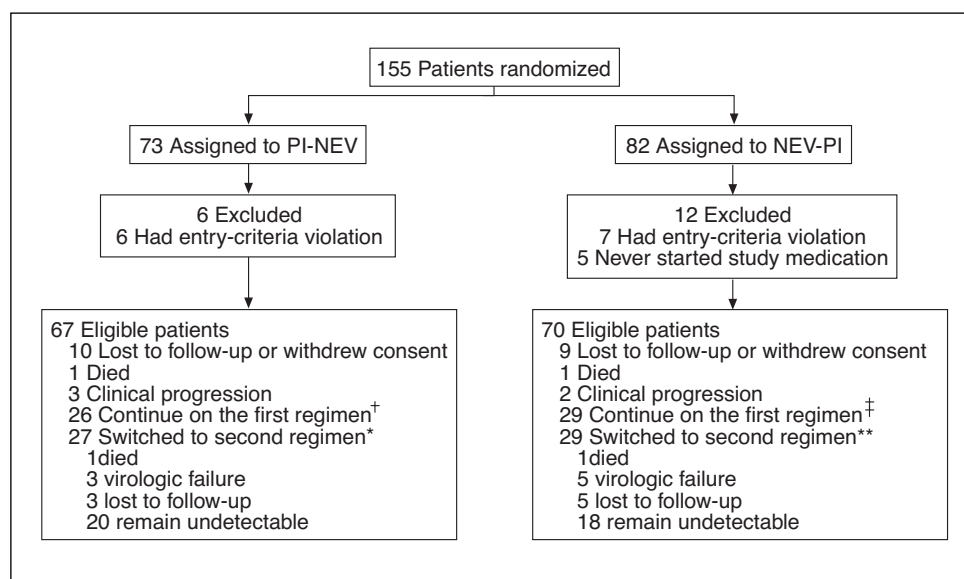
155 Patients randomized

73 Assigned to PI-NEV

82 Assigned to NEV-PI

6 Excluded
6 Had entry-criteria violation

12 Excluded
7 Had entry-criteria violation
5 Never started study medication

67 Eligible patients
10 Lost to follow-up or withdrew consent
1 Died
3 Clinical progression
26 Continue on the first regimen$^{\dagger}$
27 Switched to second regimen*
1died
3 virologic failure
3 lost to follow-up
20 remain undetectable

70 Eligible patients
9 Lost to follow-up or withdrew consent
1 Died
2 Clinical progression
29 Continue on the first regimen$^{\ddagger}$
29 Switched to second regimen**
1died
5 virologic failure
5 lost to follow-up
18 remain undetectable